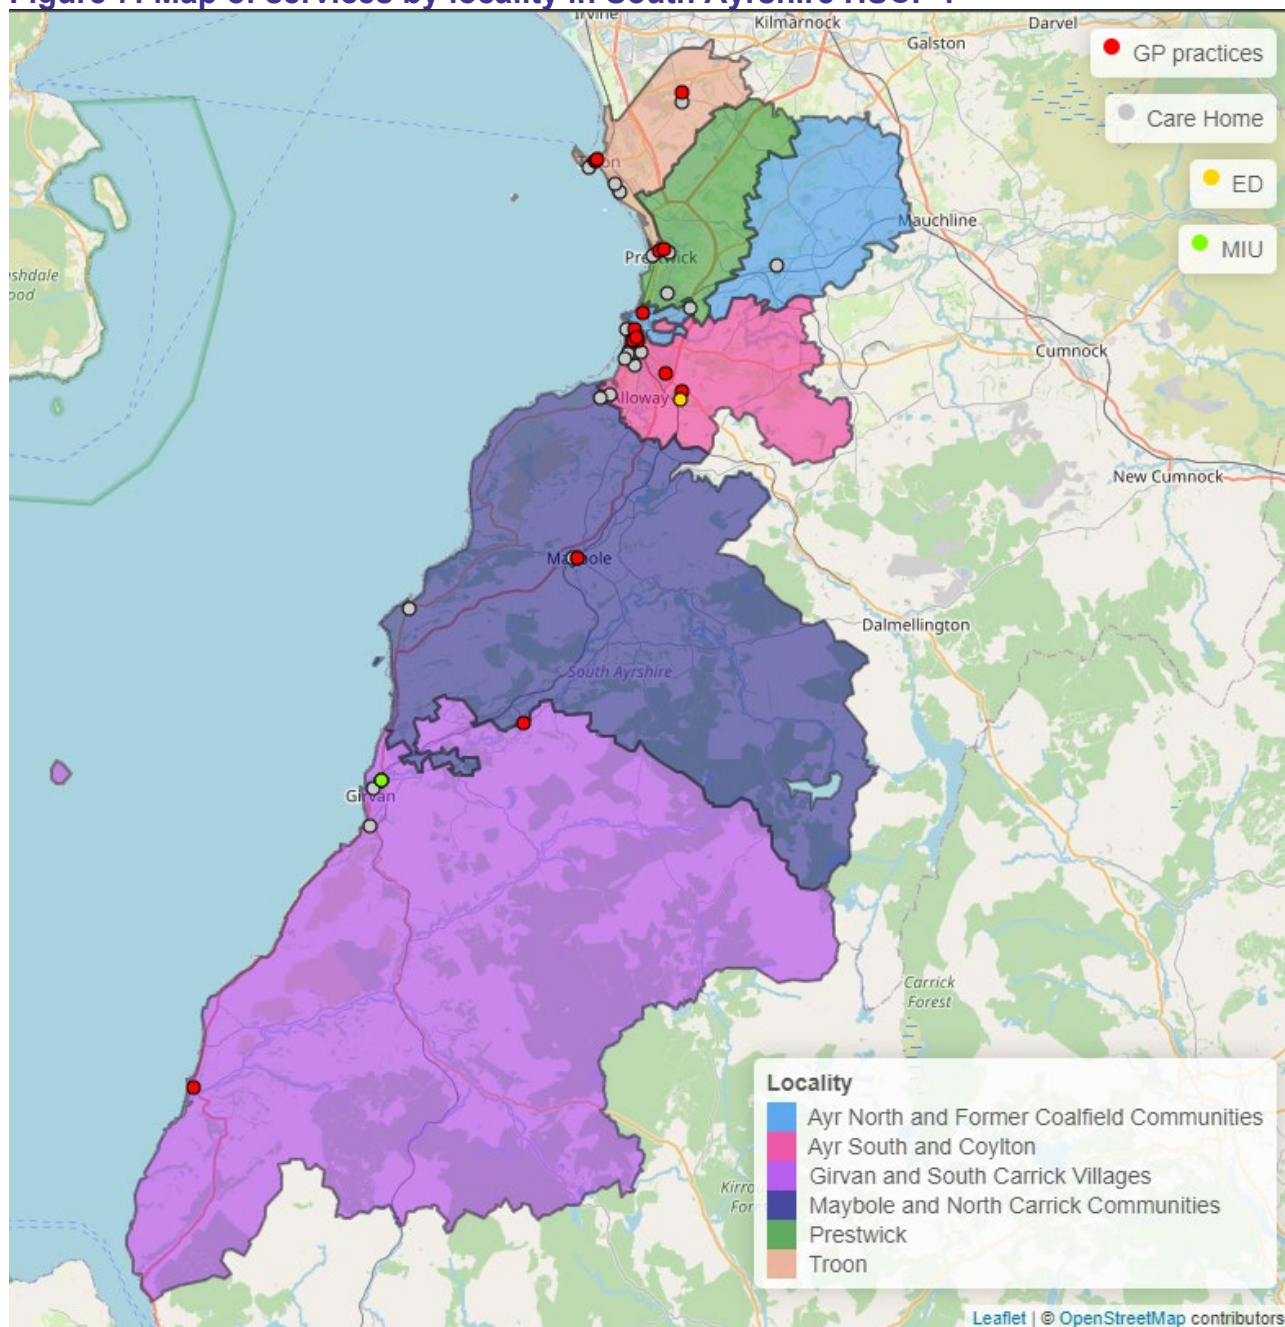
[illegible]

Irvine
Kilmarnock
Galston
Darvel
GP practices
Care Home
ED
MIU
Troon
Mauchline
Prestwick
shdale
ood
Cumnock
Alloway
New Cumnock
Maybole
Dalmellington
South Ayrshire
Girvan
Carrick Forest
Kirro For

Locality
Ayr North and Former Coalfield Communities
Ayr South and Coylton
Girvan and South Carrick Villages
Maybole and North Carrick Communities
Prestwick
Troon

Leaflet | © OpenStreetMap contributors